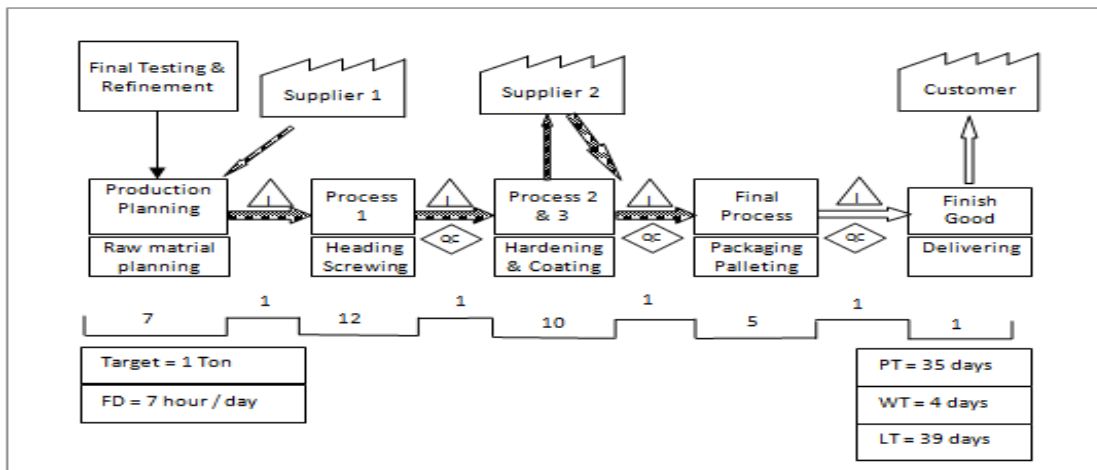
Final Testing & Refinement

Supplier 1

Supplier 2

Customer

Production Planning

Raw matrial planning

I

Process 1

Heading Screwing

I

QC

Process 2 & 3

Hardening & Coating

I

QC

Final Process

Packaging Palleting

I

QC

Finish Good

Delivering

7

1

12

1

10

1

5

1

1

Target = 1 Ton

FD = 7 hour / day

PT = 35 days

WT = 4 days

LT = 39 days